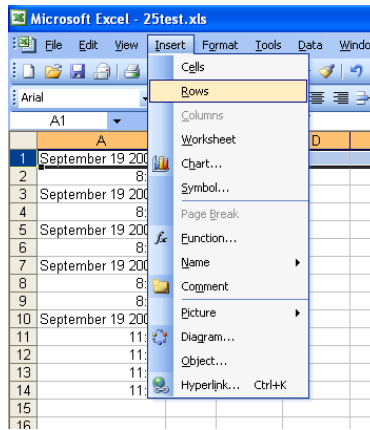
Microsoft Excel - 25test.xls

File Edit View Insert Format Tools Data Windo

Arial

A1

| | A | D |
|---|---|---|
| 1 | September 19 200 | |
| 2 | 8: | |
| 3 | September 19 200 | |
| 4 | 8: | |
| 5 | September 19 200 | |
| 6 | 8: | |
| 7 | September 19 200 | |
| 8 | 8: | |
| 9 | 8: | |
| 10 | September 19 200 | |
| 11 | 11: | |
| 12 | 11: | |
| 13 | 11: | |
| 14 | 11: | |
| 15 | | |
| 16 | | |

Cells
Rows
Columns
Worksheet
Chart...
Symbol...
Page Break
Function...
Name
Comment
Picture
Diagram...
Object...
Hyperlink... Ctrl+K